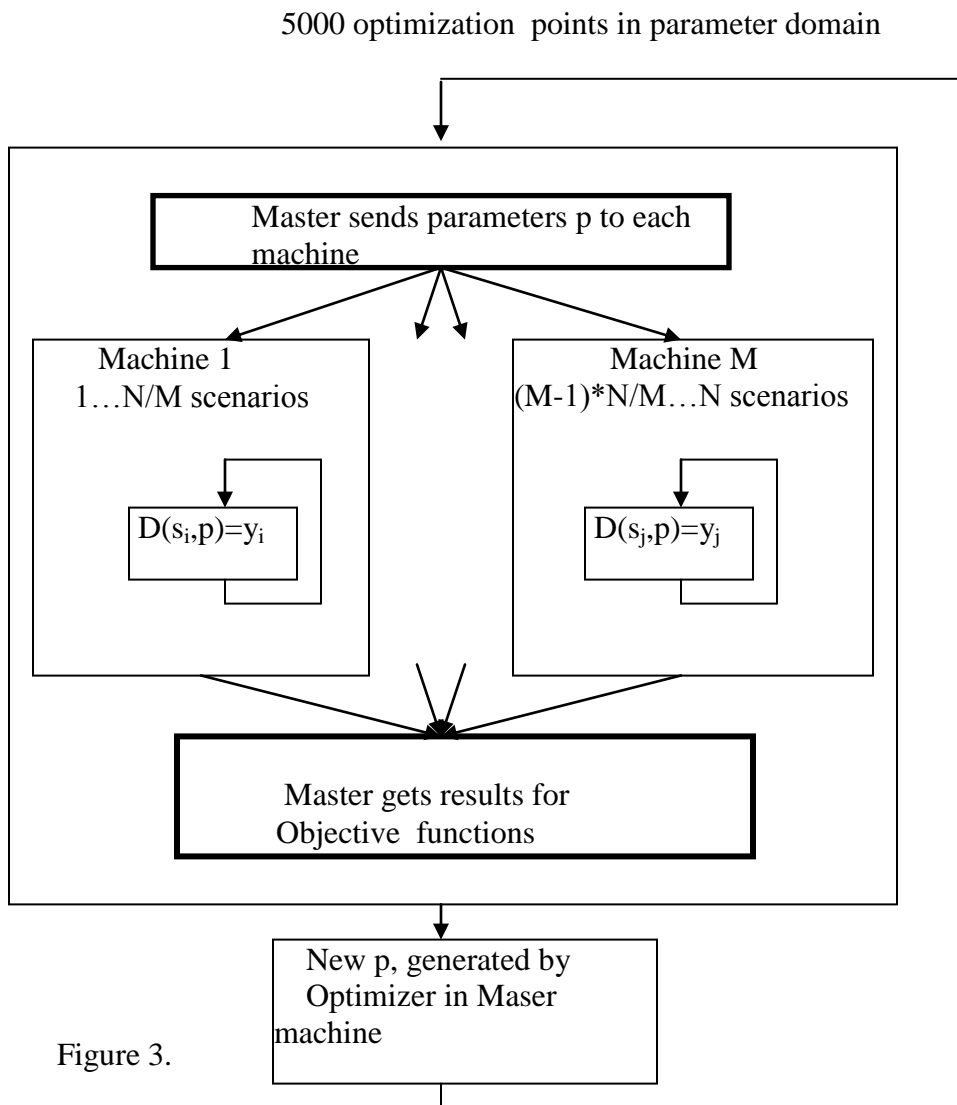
5000 optimization points in parameter domain

Master sends parameters p to each machine

Machine 1
1…N/M scenarios

$D(s_i,p)=y_i$

Machine M
(M-1)*N/M…N scenarios

$D(s_j,p)=y_j$

Master gets results for Objective functions

New p, generated by Optimizer in Maser machine

Figure 3.